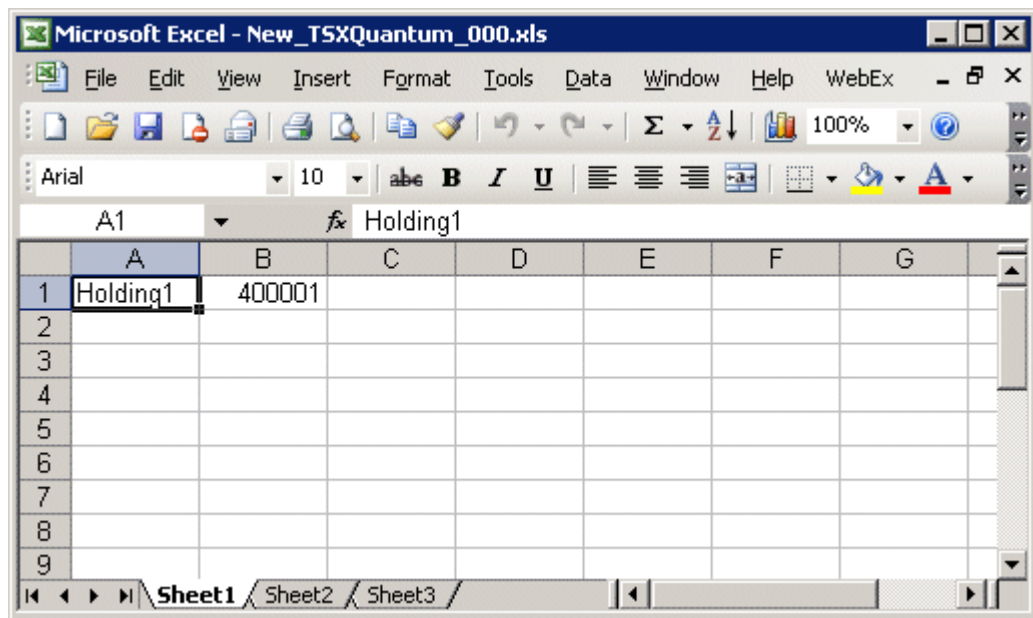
Microsoft Excel - New_TSXQuantum_000.xls

File Edit View Insert Format Tools Data Window Help WebEx

100%

Arial 10 B I U A

A1 $f_x$ Holding1

| | A | B | C | D | E | F | G |
|---|---|---|---|---|---|---|---|
| 1 | Holding1 | 400001 | | | | | |
| 2 | | | | | | | |
| 3 | | | | | | | |
| 4 | | | | | | | |
| 5 | | | | | | | |
| 6 | | | | | | | |
| 7 | | | | | | | |
| 8 | | | | | | | |
| 9 | | | | | | | |

Sheet1 Sheet2 Sheet3